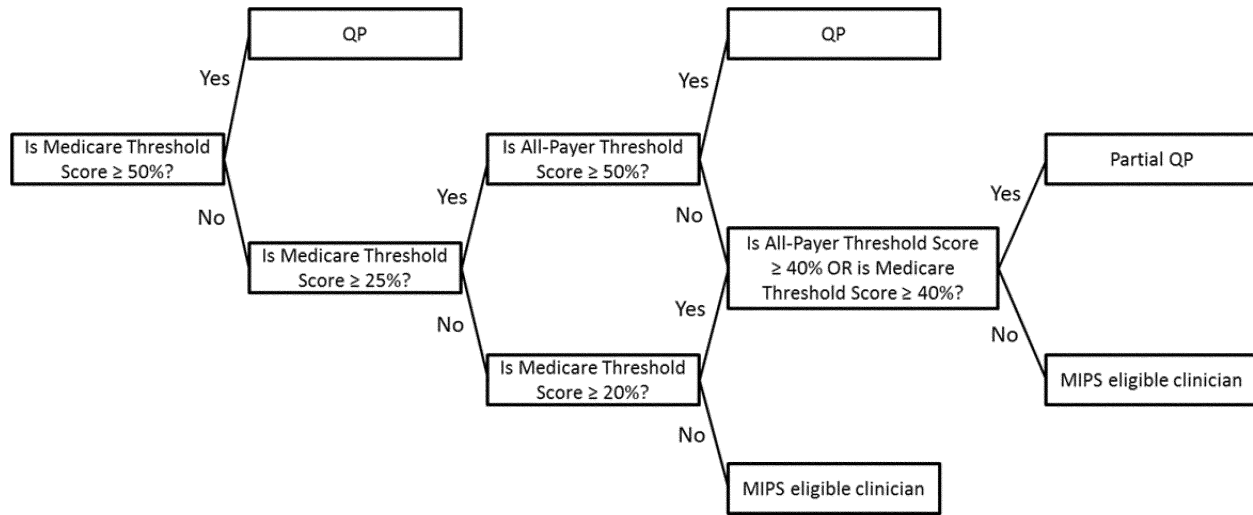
QP

Yes

Is Medicare Threshold Score ≥ 50%?

No

Is Medicare Threshold Score ≥ 25%?

Yes

Is All-Payer Threshold Score ≥ 50%?

QP

Yes

No

No

Is Medicare Threshold Score ≥ 20%?

Yes

No

MIPS eligible clinician

Is All-Payer Threshold Score ≥ 40% OR is Medicare Threshold Score ≥ 40%?

Yes

Partial QP

No

MIPS eligible clinician